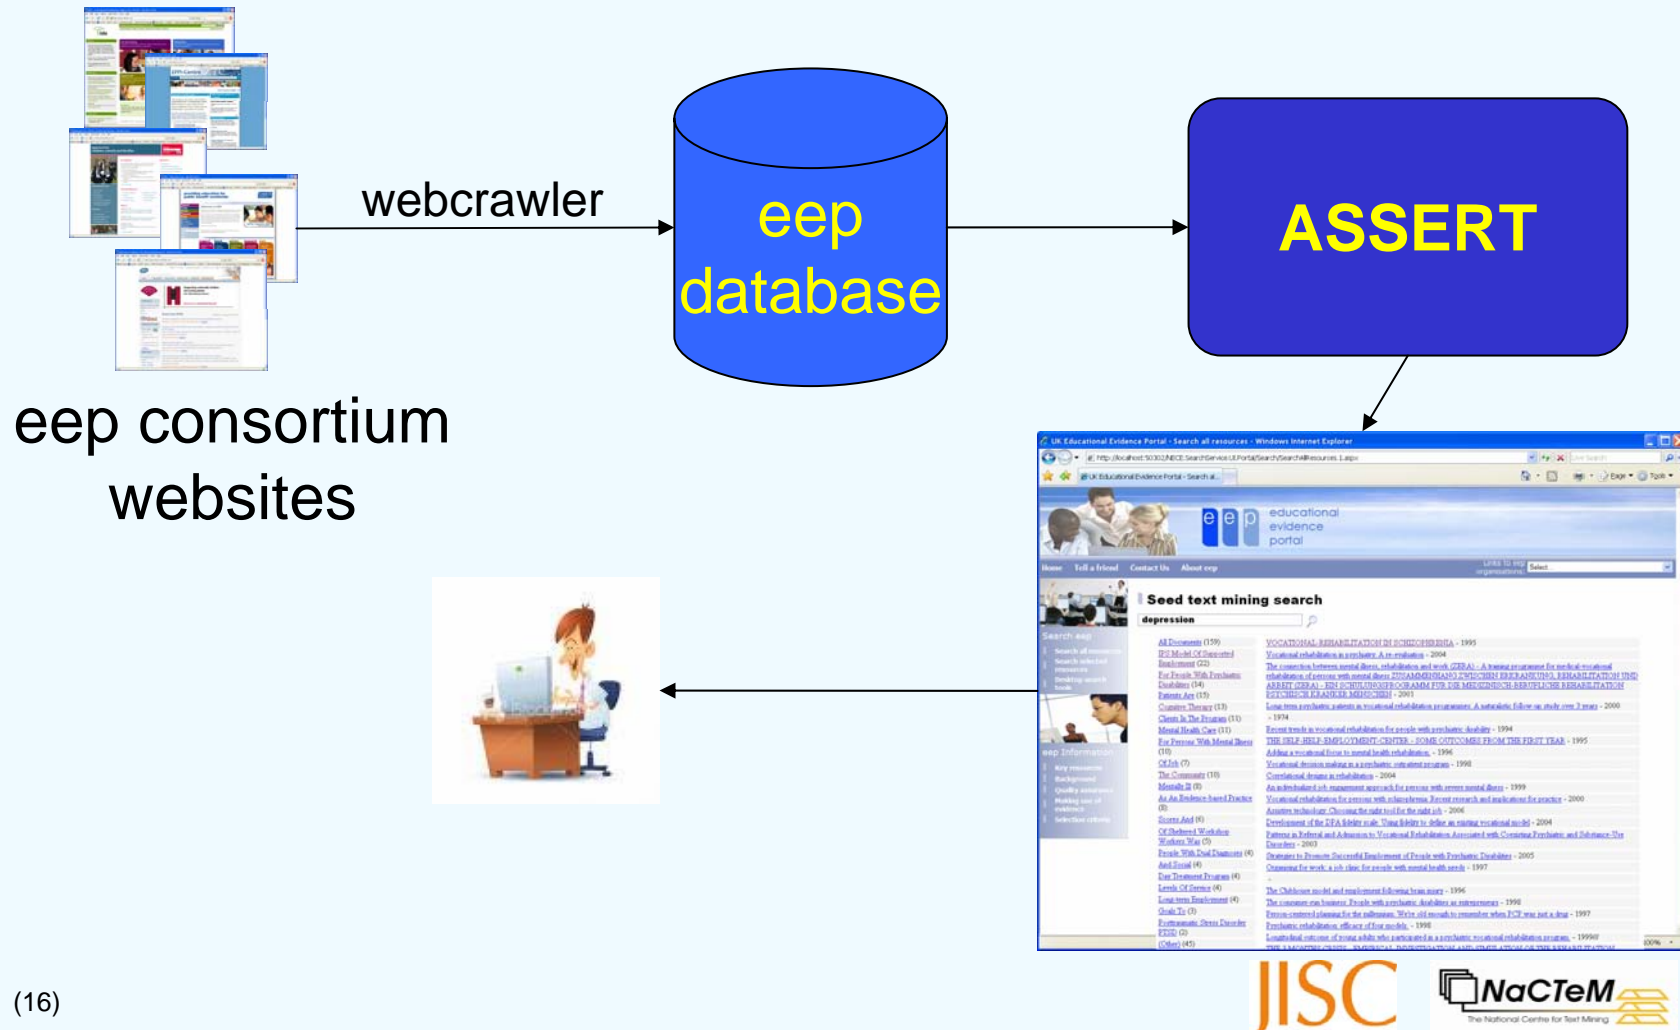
webcrawler

eep database

ASSERT

eep consortium websites

UK Educational Evidence Portal - Search all resources - Windows Internet Explorer

educational evidence portal

Home Tell a friend Contact Us About eep

Seed text mining search

depression

Search eep

eep Information

(16)

JISC

NaCTeM

The National Centre for Text Mining